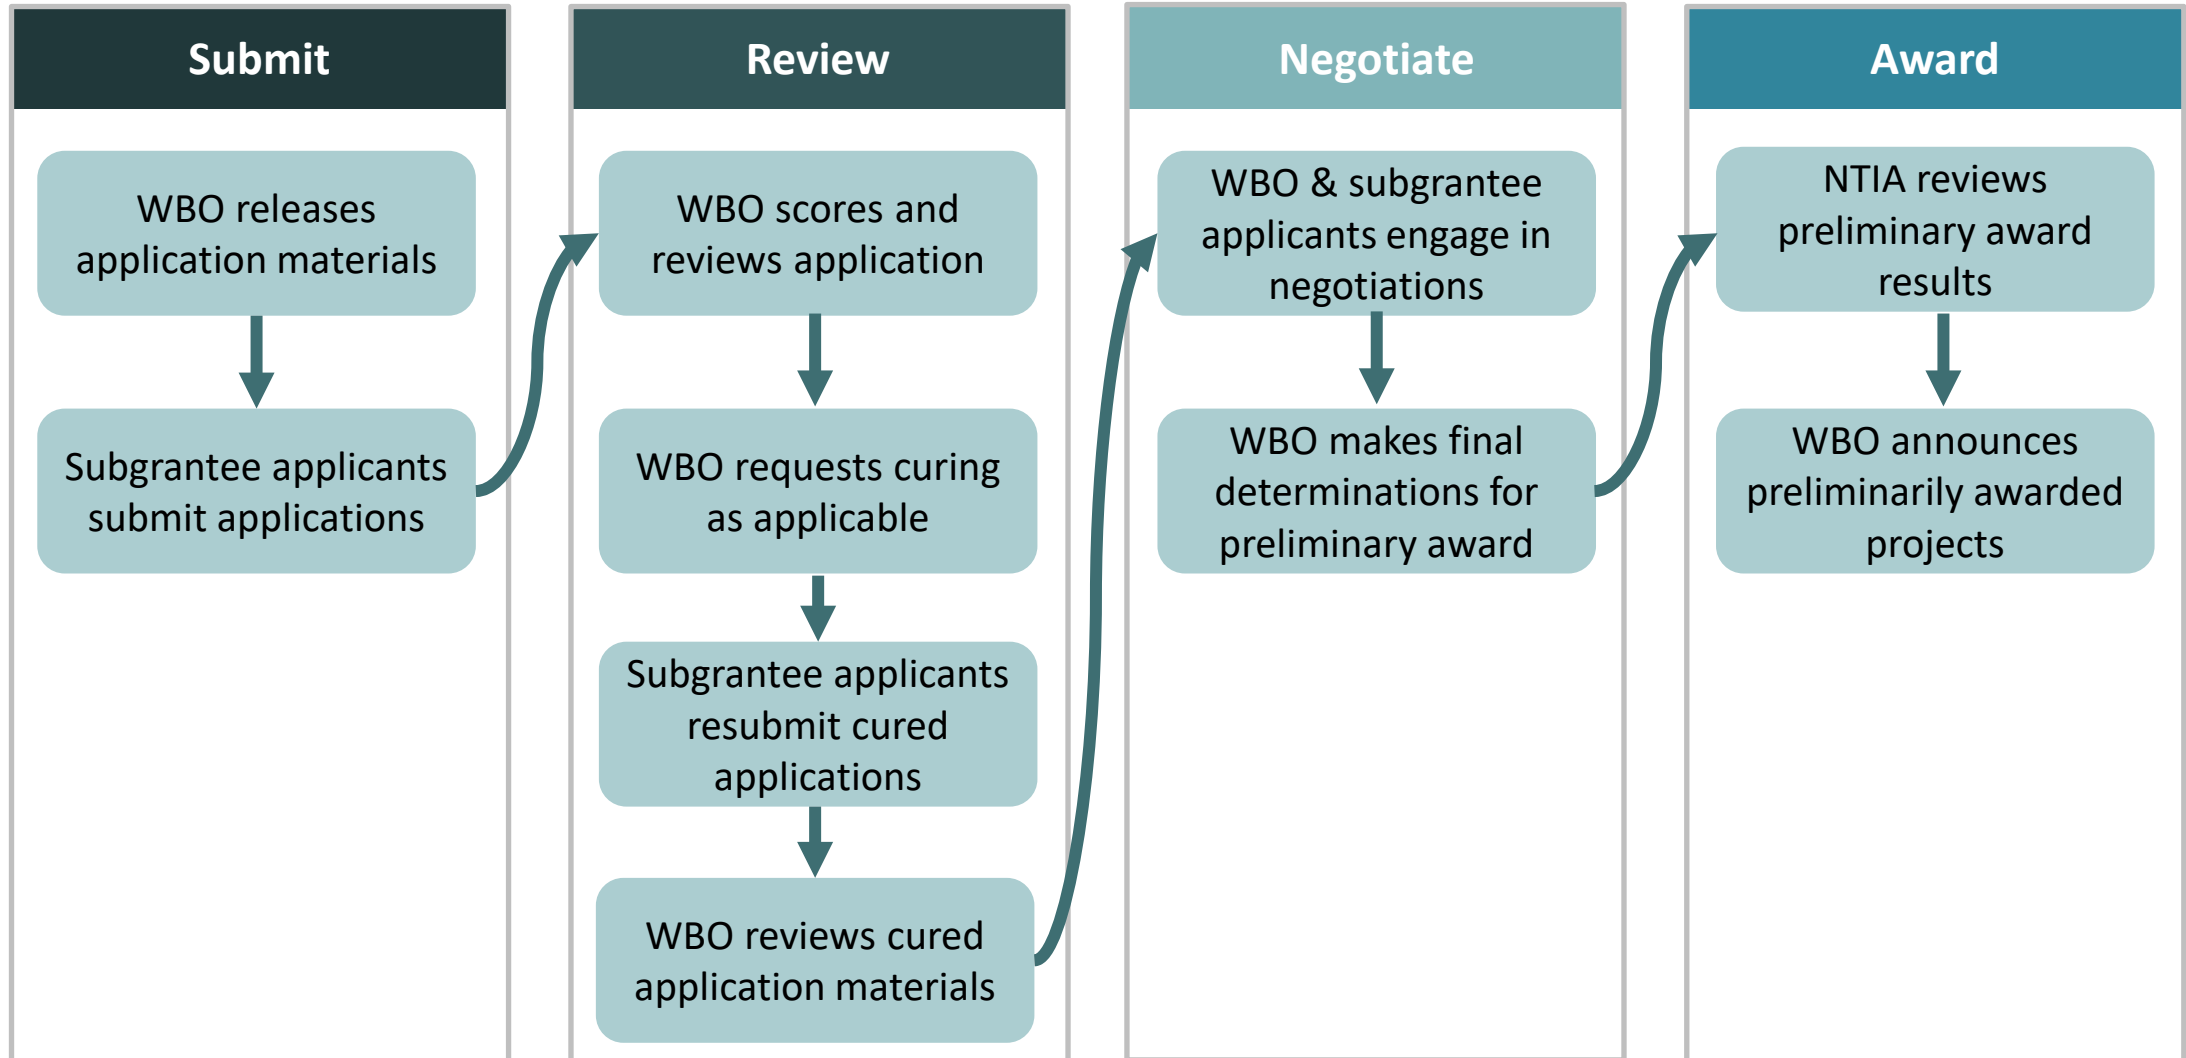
Submit

WBO releases application materials

Subgrantee applicants submit applications

Review

WBO scores and reviews application

WBO requests curing as applicable

Subgrantee applicants resubmit cured applications

WBO reviews cured application materials

Negotiate

WBO & subgrantee applicants engage in negotiations

WBO makes final determinations for preliminary award

Award

NTIA reviews preliminary award results

WBO announces preliminarily awarded projects